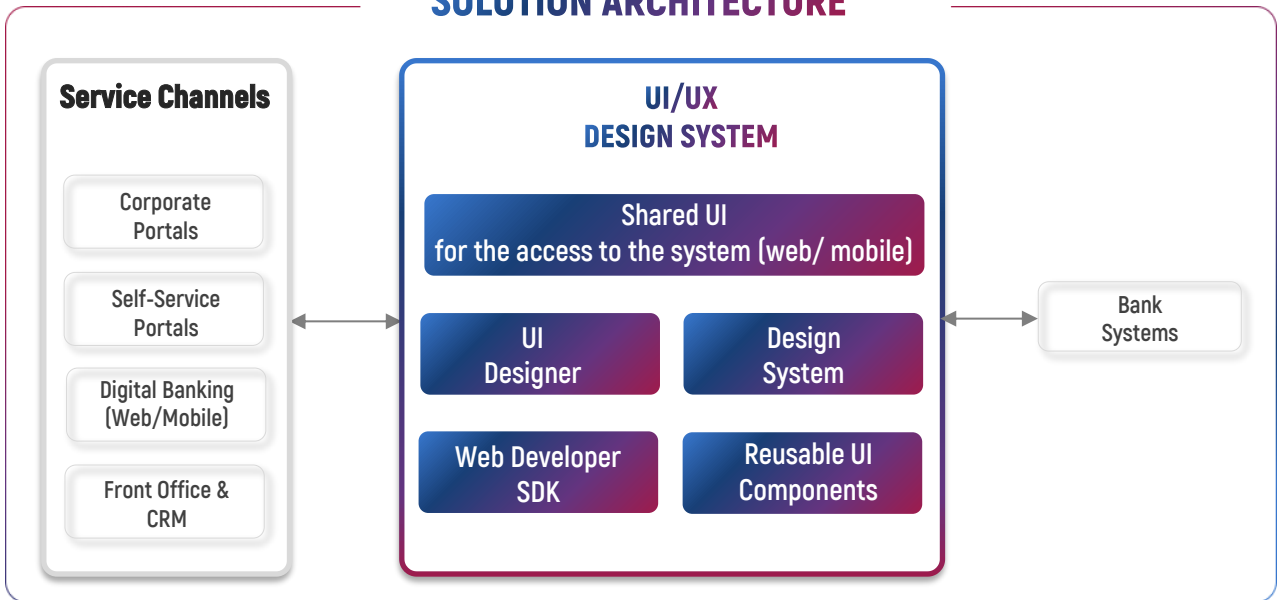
SOLUTION ARCHITECTURE

Service Channels

Corporate Portals

Self-Service Portals

Digital Banking (Web/Mobile)

Front Office & CRM

UI/UX DESIGN SYSTEM

Shared UI for the access to the system (web/ mobile)

UI Designer

Design System

Web Developer SDK

Reusable UI Components

Bank Systems